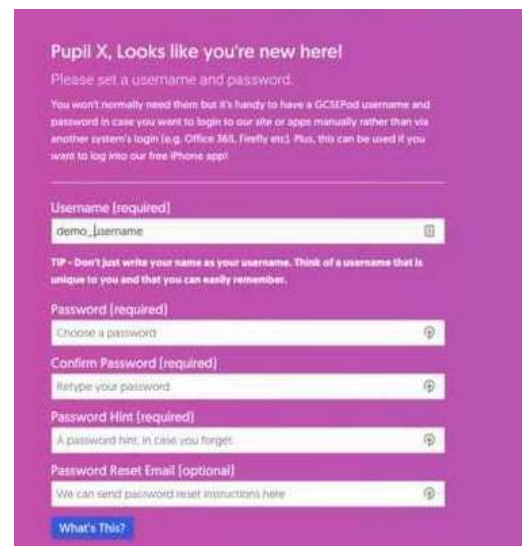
Pupil X, Looks like you're new here!

Please set a username and password.

You won't normally need them but it's handy to have a GCSEPod username and password in case you want to login to our site or apps manually rather than via another system's login (e.g. Office 365, Firefly etc). Plus, this can be used if you want to log into our free iPhone app!

Username (required)

demo_username

TIP - Don't just write your name as your username. Think of a username that is unique to you and that you can easily remember.

Password (required)

Choose a password

Confirm Password (required)

Retype your password

Password Hint (required)

A password hint, in case you forget

Password Reset Email (optional)

We can send password reset instructions here

What's This?